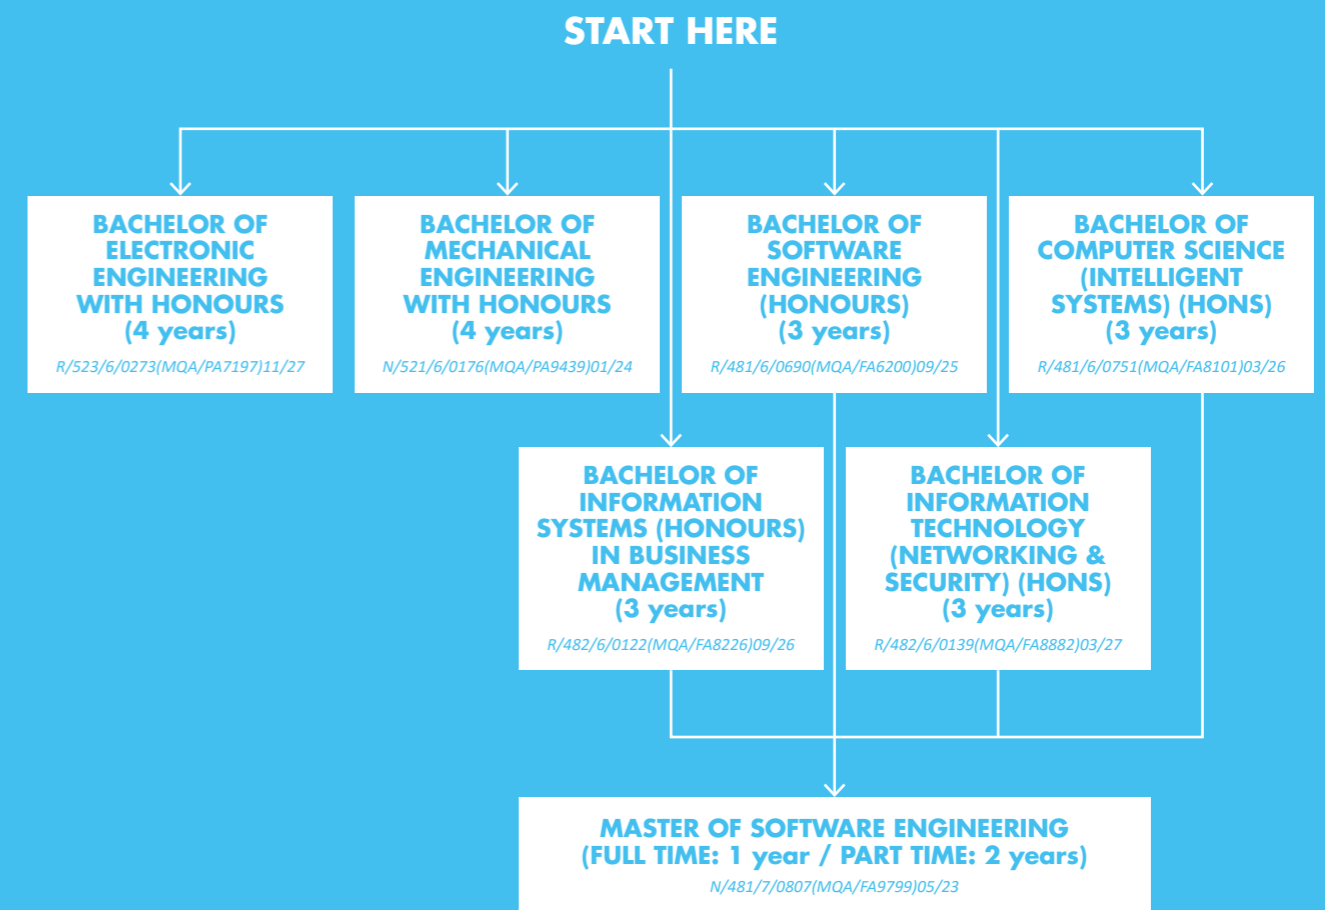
START HERE

BACHELOR OF ELECTRONIC ENGINEERING WITH HONOURS (4 years)
R/523/6/0273(MQA/PA7197)11/27

BACHELOR OF MECHANICAL ENGINEERING WITH HONOURS (4 years)
N/521/6/0176(MQA/PA9439)01/24

BACHELOR OF SOFTWARE ENGINEERING (HONOURS) (3 years)
R/481/6/0690(MQA/FA6200)09/25

BACHELOR OF COMPUTER SCIENCE (INTELLIGENT SYSTEMS) (HONS) (3 years)
R/481/6/0751(MQA/FA8101)03/26

BACHELOR OF INFORMATION SYSTEMS (HONOURS) IN BUSINESS MANAGEMENT (3 years)
R/482/6/0122(MQA/FA8226)09/26

BACHELOR OF INFORMATION TECHNOLOGY (NETWORKING & SECURITY) (HONS) (3 years)
R/482/6/0139(MQA/FA8882)03/27

MASTER OF SOFTWARE ENGINEERING (FULL TIME: 1 year / PART TIME: 2 years)
N/481/7/0807(MQA/FA9799)05/23